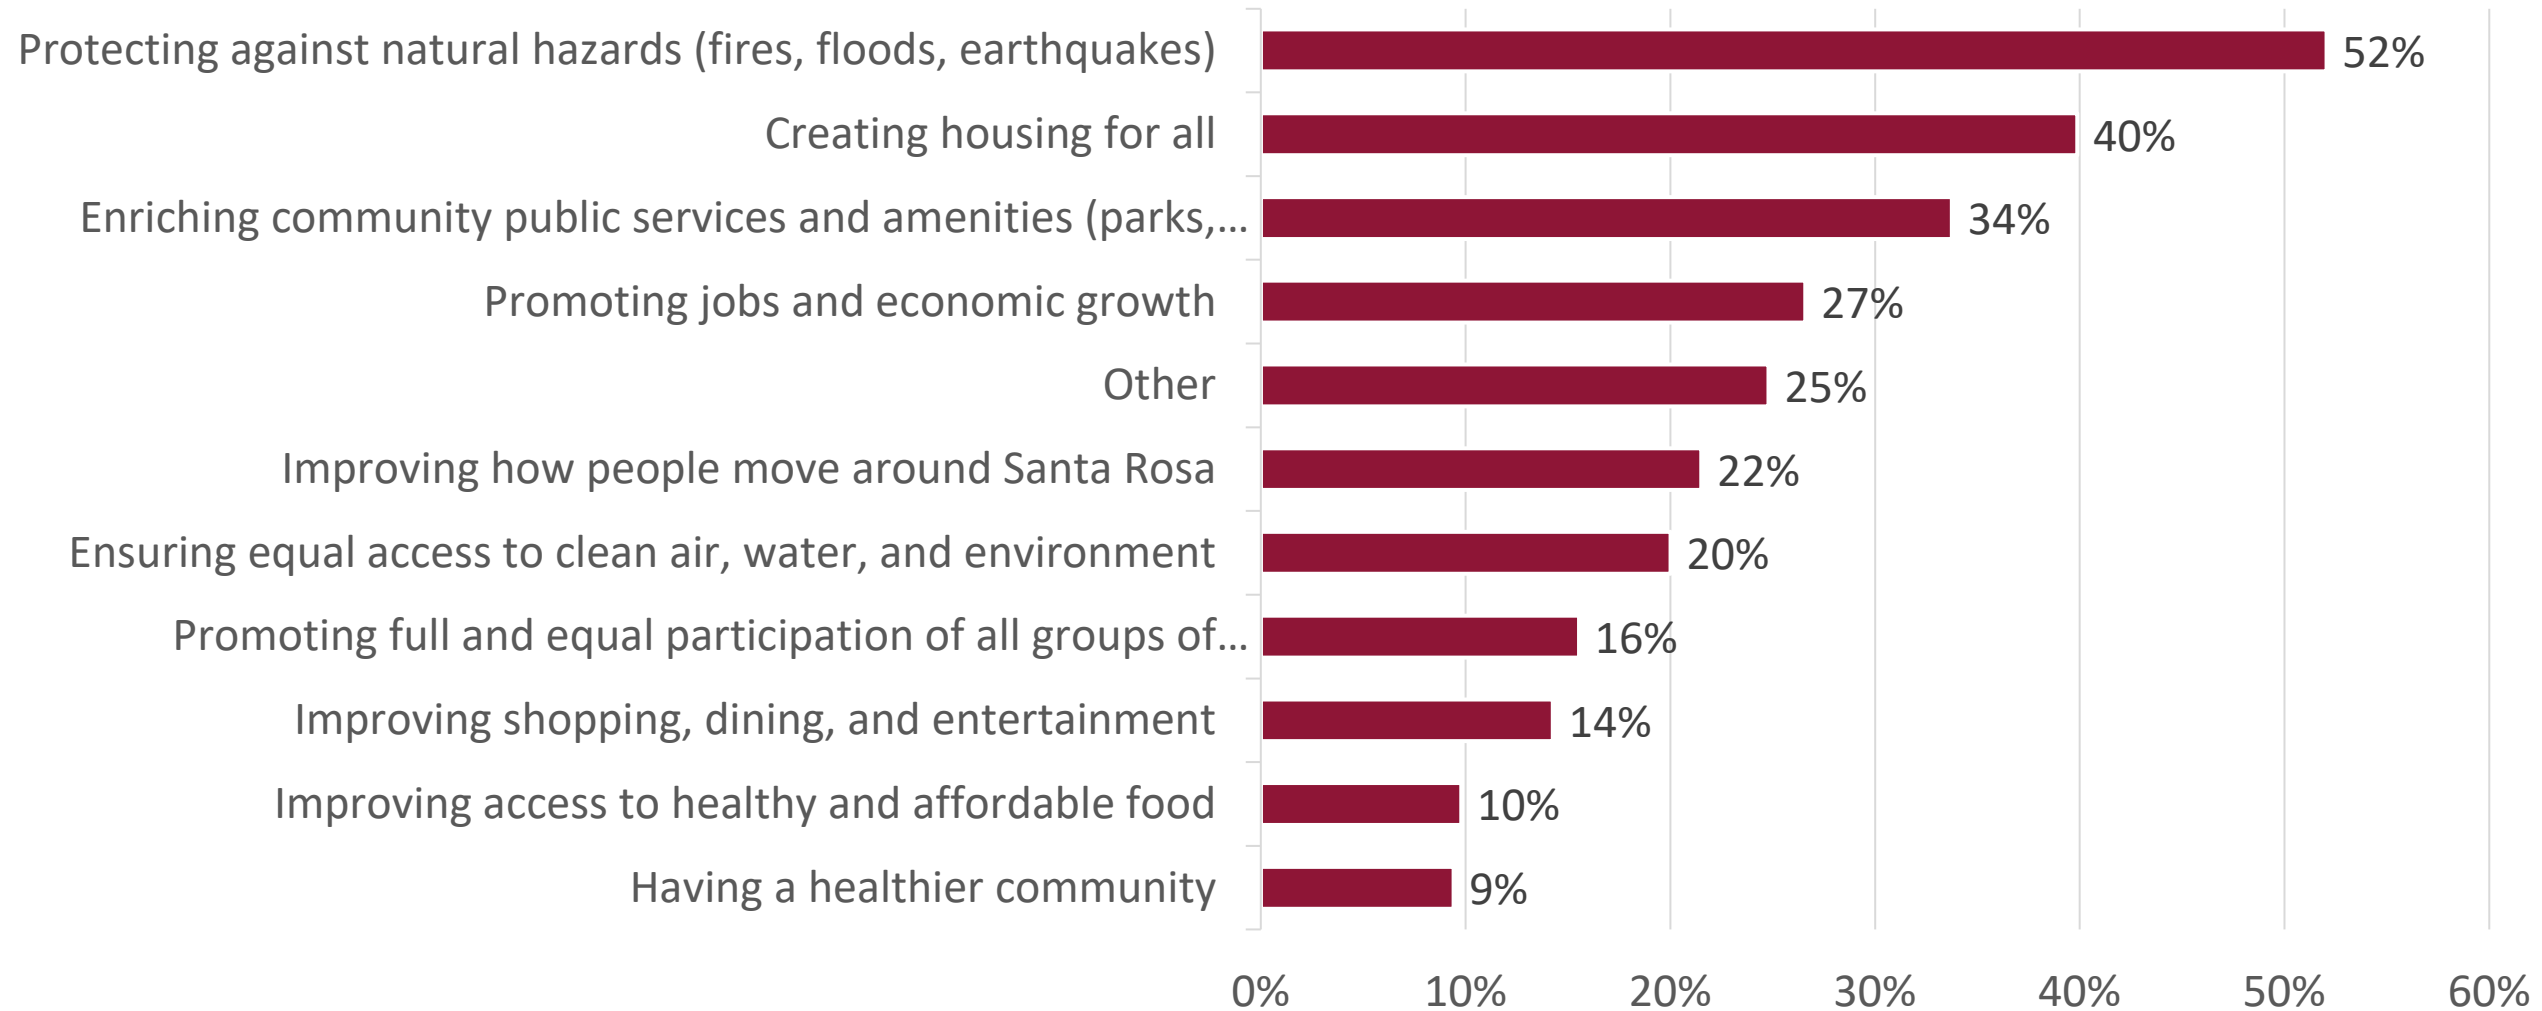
Protecting against natural hazards (fires, floods, earthquakes) 52%
Creating housing for all 40%
Enriching community public services and amenities (parks,… 34%
Promoting jobs and economic growth 27%
Other 25%
Improving how people move around Santa Rosa 22%
Ensuring equal access to clean air, water, and environment 20%
Promoting full and equal participation of all groups of… 16%
Improving shopping, dining, and entertainment 14%
Improving access to healthy and affordable food 10%
Having a healthier community 9%

0% 10% 20% 30% 40% 50% 60%